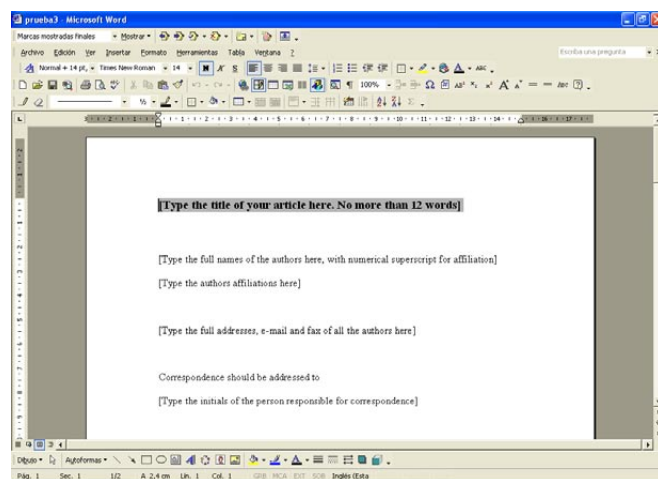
prueba3 - Microsoft Word

Marcas mostradas finales · Mostrar ·

Archivo Edición Ver Insertar Formato Herramientas Tabla Ventana ?

Escriba una pregunta

Normal + 14 pt, · Times New Roman · 14 · N K S

100%

[Type the title of your article here. No more than 12 words]

[Type the full names of the authors here, with numerical superscript for affiliation]

[Type the authors affiliations here]

[Type the full addresses, e-mail and fax of all the authors here]

Correspondence should be addressed to

[Type the initials of the person responsible for correspondence]

Dibujo · Autoformas ·

Pág. 1 Sec. 1 1/2 A 2,4 cm Lín. 1 Col. 1 GRB MCA EXT SOB Inglés (Esta